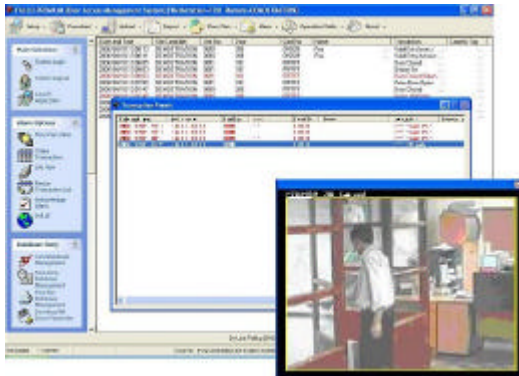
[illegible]

Setup
Procedures
Upload
Export
Door Plan
Alarm
Operation Mode
About

Main Operations
System Login
System Logout
Launch Main Client

Alarm Options
Door Plan Utility
Video Transaction
Site Map
Badge Transaction List
Acknowledge Alarms
Exit All

Database Entry
Cardholder Management
Reporting Database Management
Door Plan Reference Management
Operating IP Device Transaction

Transaction Report

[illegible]